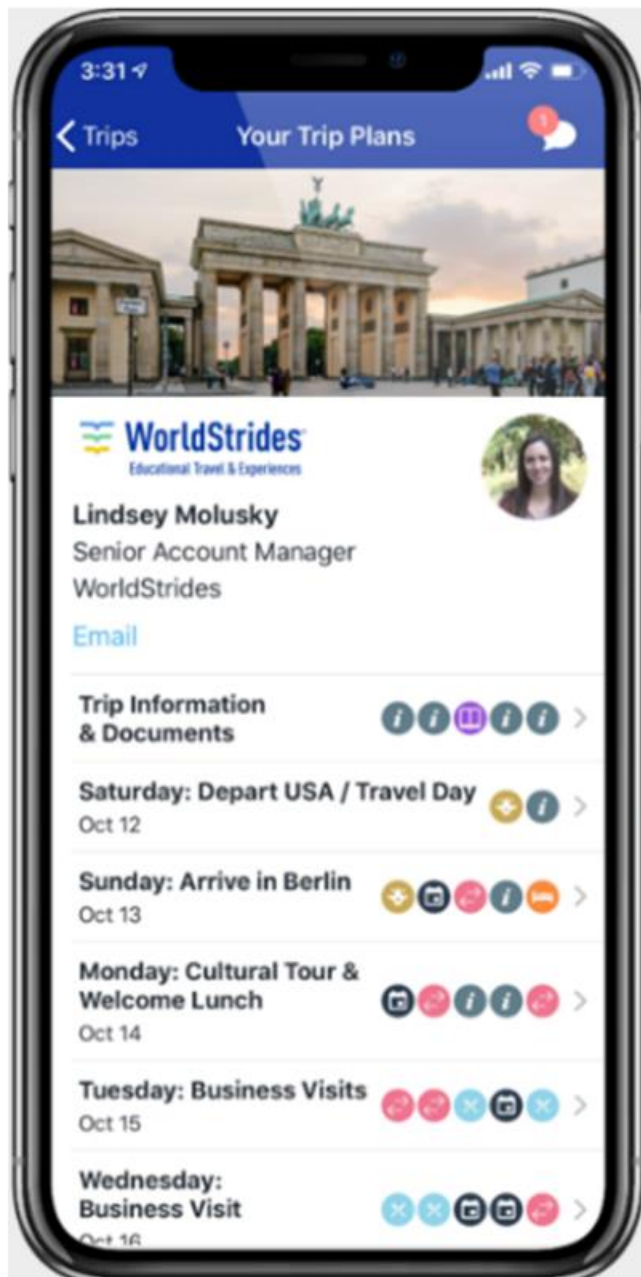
3:31

Trips

Your Trip Plans

1

WorldStrides
Educational Travel & Experiences

Lindsey Molusky
Senior Account Manager
WorldStrides

Email

Trip Information & Documents

Saturday: Depart USA / Travel Day
Oct 12

Sunday: Arrive in Berlin
Oct 13

Monday: Cultural Tour & Welcome Lunch
Oct 14

Tuesday: Business Visits
Oct 15

Wednesday: Business Visit
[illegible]